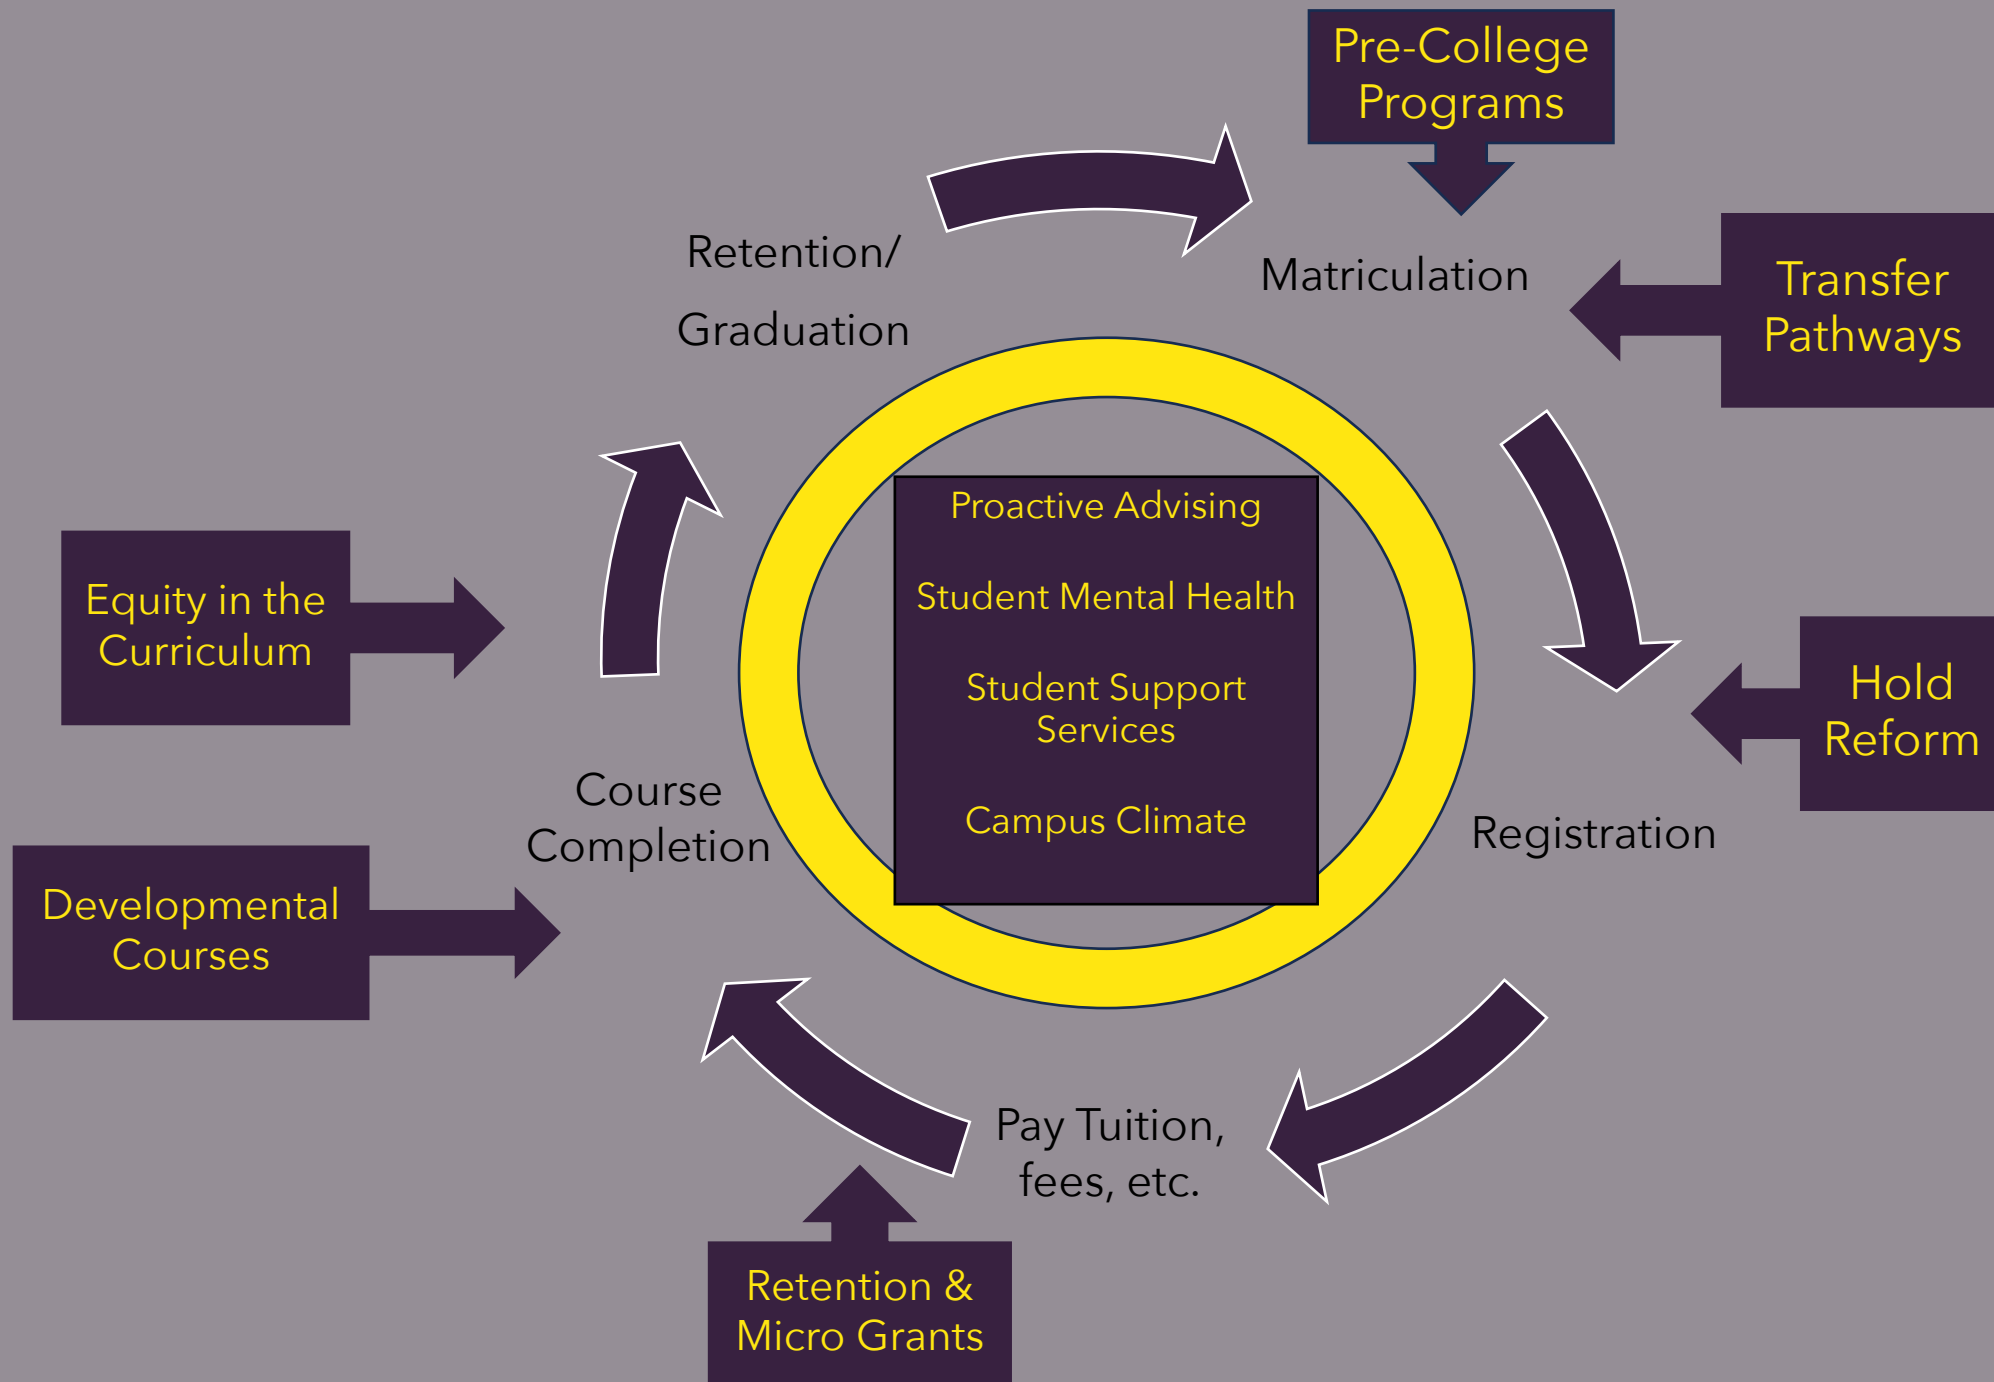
Pre-College Programs

Retention/ Graduation

Matriculation

Transfer Pathways

Proactive Advising

Student Mental Health

Student Support Services

Campus Climate

Equity in the Curriculum

Hold Reform

Course Completion

Registration

Developmental Courses

Pay Tuition, fees, etc.

Retention & Micro Grants